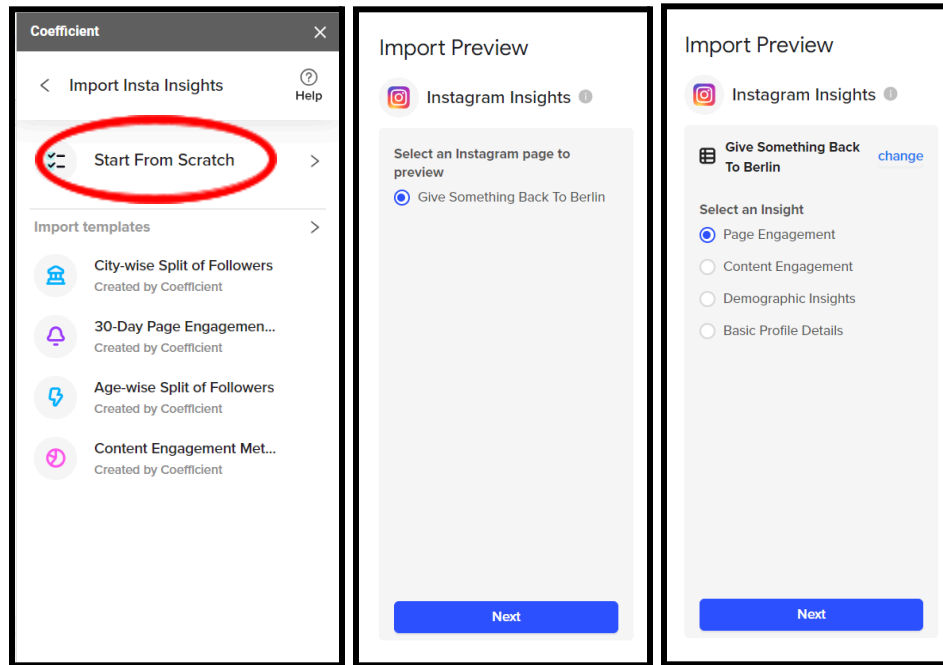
Coefficient

Import Insta Insights

Help

Start From Scratch

Import templates

City-wise Split of Followers
Created by Coefficient

30-Day Page Engagemen...
Created by Coefficient

Age-wise Split of Followers
Created by Coefficient

Content Engagement Met...
Created by Coefficient

Import Preview

Instagram Insights

Select an Instagram page to preview

Give Something Back To Berlin

Next

Import Preview

Instagram Insights

Give Something Back To Berlin

change

Select an Insight

Page Engagement

Content Engagement

Demographic Insights

Basic Profile Details

Next